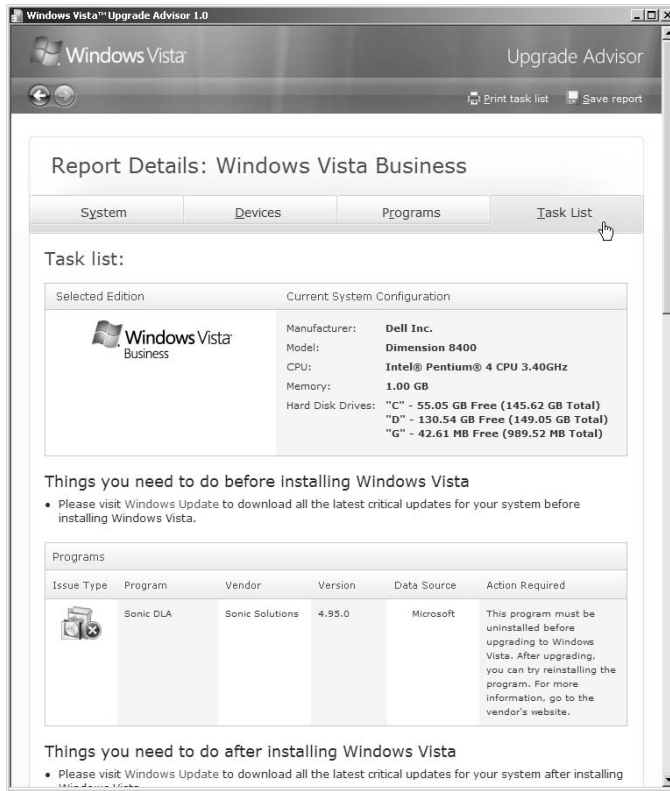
Windows Vista™ Upgrade Advisor 1.0

Windows Vista

Upgrade Advisor

Print task list Save report

Report Details: Windows Vista Business

System | Devices | Programs | Task List

Task list:

| Selected Edition | Current System Configuration |
|---|---|
| Windows Vista Business | Manufacturer: Dell Inc.<br>Model: Dimension 8400<br>CPU: Intel® Pentium® 4 CPU 3.40GHz<br>Memory: 1.00 GB<br>Hard Disk Drives: "C" - 55.05 GB Free (145.62 GB Total) "D" - 130.54 GB Free (149.05 GB Total) "G" - 42.61 MB Free (989.52 MB Total) |

Things you need to do before installing Windows Vista

• Please visit Windows Update to download all the latest critical updates for your system before installing Windows Vista.

Programs

| Issue Type | Program | Vendor | Version | Data Source | Action Required |
|---|---|---|---|---|---|
| | Sonic DLA | Sonic Solutions | 4.95.0 | Microsoft | This program must be uninstalled before upgrading to Windows Vista. After upgrading, you can try reinstalling the program. For more information, go to the vendor's website. |

Things you need to do after installing Windows Vista

• Please visit Windows Update to download all the latest critical updates for your system after installing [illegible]